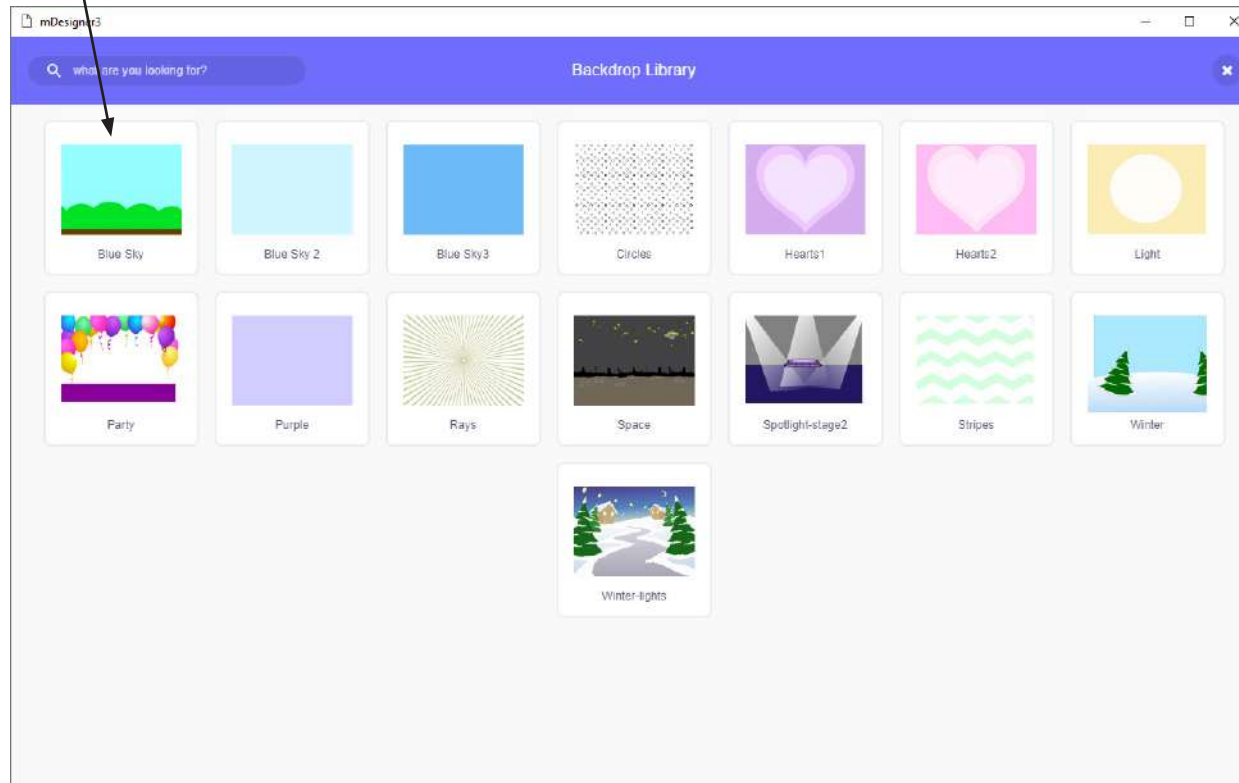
mDesigner3

what are you looking for?

Backdrop Library

Blue Sky

Blue Sky 2

Blue Sky3

Circles

Hearts1

Hearts2

Light

Party

Purple

Rays

Space

Spotlight-stage2

Stripes

Winter

Winter-lights